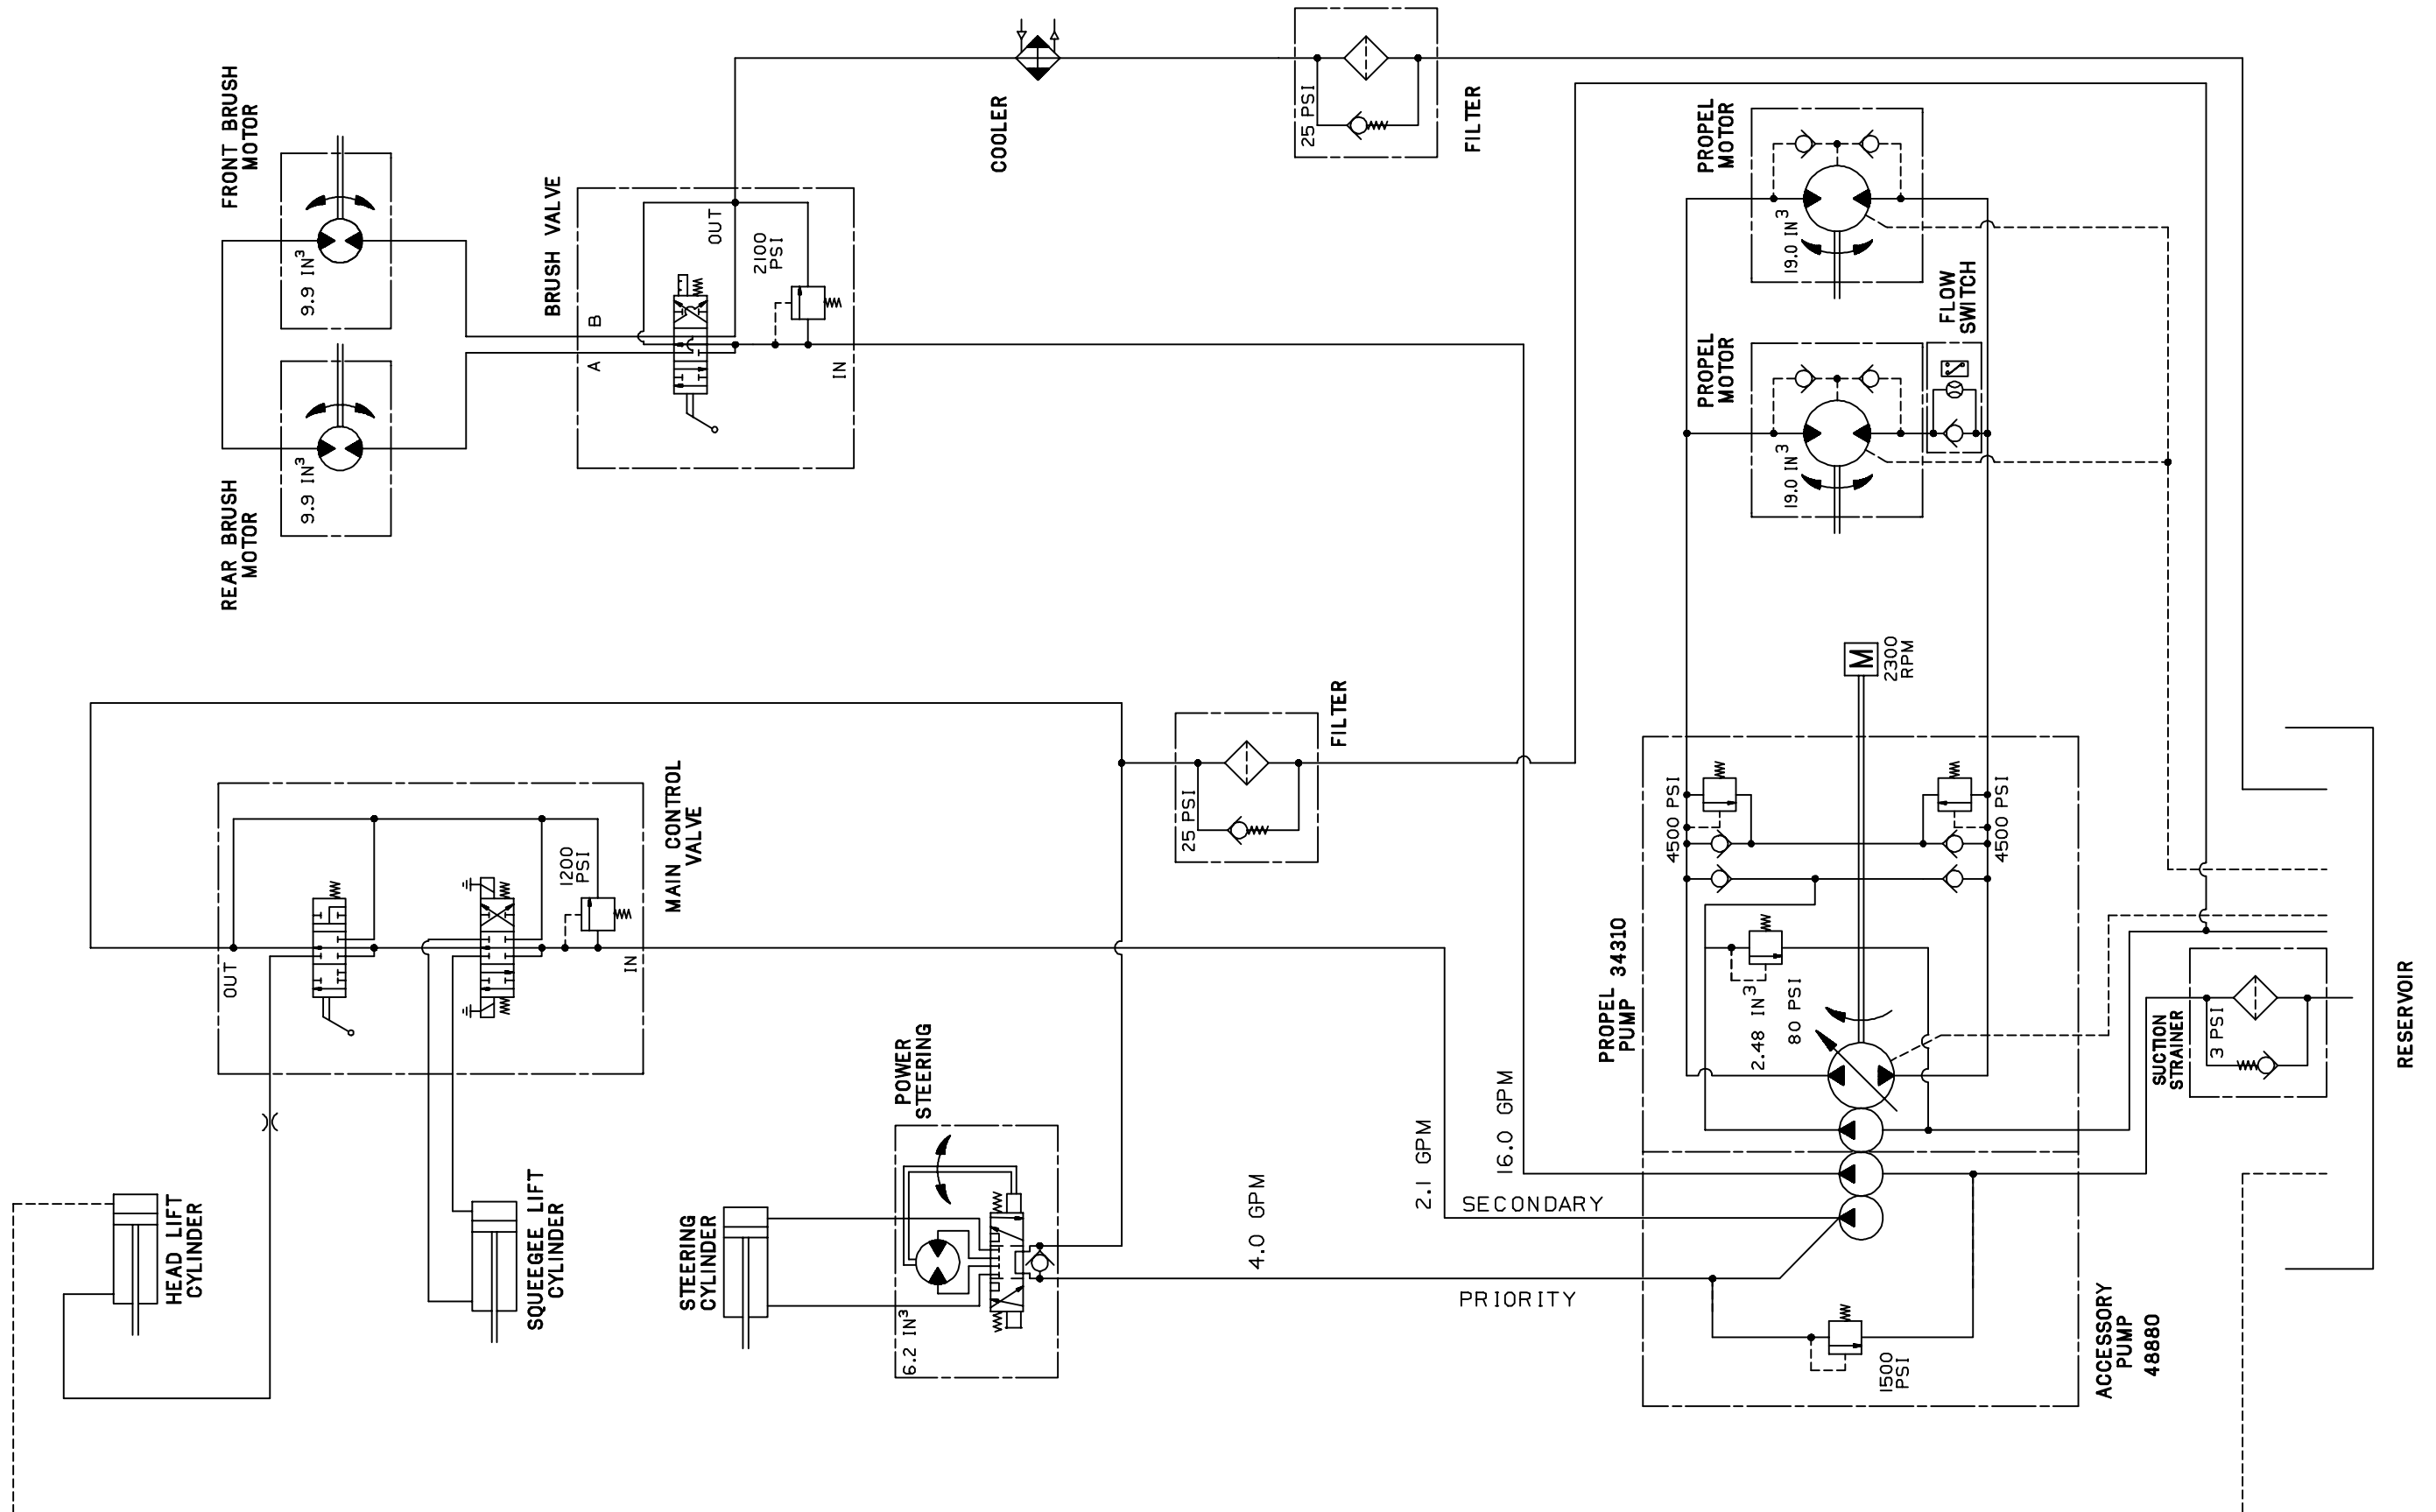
FRONT BRUSH MOTOR
9.9 IN$^3$
REAR BRUSH MOTOR
9.9 IN$^3$
BRUSH VALVE
B
A
OUT
2100 PSI
IN
COOLER
25 PSI
FILTER
PROPEL MOTOR
19.0 IN$^3$
FLOW SWITCH
PROPEL MOTOR
19.0 IN$^3$
M
2300 RPM
FILTER
25 PSI
MAIN CONTROL VALVE
1200 PSI
OUT
IN
4500 PSI
4500 PSI
PROPEL PUMP 34310
2.48 IN$^3$
80 PSI
SUCTION STRAINER
3 PSI
RESERVOIR
16.0 GPM
2.1 GPM
SECONDARY
4.0 GPM
PRIORITY
POWER STEERING
6.2 IN$^3$
STEERING CYLINDER
HEAD LIFT CYLINDER
SQUEEGEE LIFT CYLINDER
1500 PSI
ACCESSORY PUMP 48880